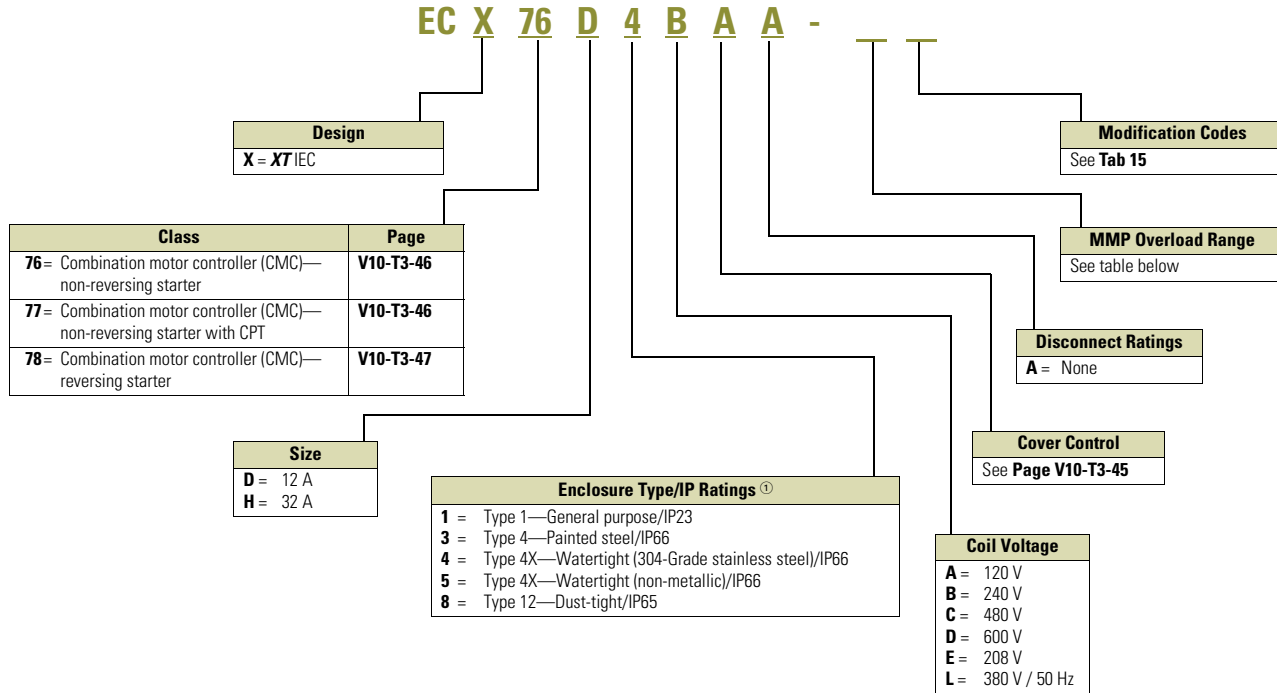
EC X 76 D 4 B A A - _ _

Design
X = XT IEC

| Class | Page |
|---|---|
| 76 = Combination motor controller (CMC)—non-reversing starter | V10-T3-46 |
| 77 = Combination motor controller (CMC)—non-reversing starter with CPT | V10-T3-46 |
| 78 = Combination motor controller (CMC)—reversing starter | V10-T3-47 |

Size
D = 12 A
H = 32 A

Enclosure Type/IP Ratings ①
1 = Type 1—General purpose/IP23
3 = Type 4—Painted steel/IP66
4 = Type 4X—Watertight (304-Grade stainless steel)/IP66
5 = Type 4X—Watertight (non-metallic)/IP66
8 = Type 12—Dust-tight/IP65

Coil Voltage
A = 120 V
B = 240 V
C = 480 V
D = 600 V
E = 208 V
L = 380 V / 50 Hz

Cover Control
See Page V10-T3-45

Disconnect Ratings
A = None

MMP Overload Range
See table below

Modification Codes
See Tab 15